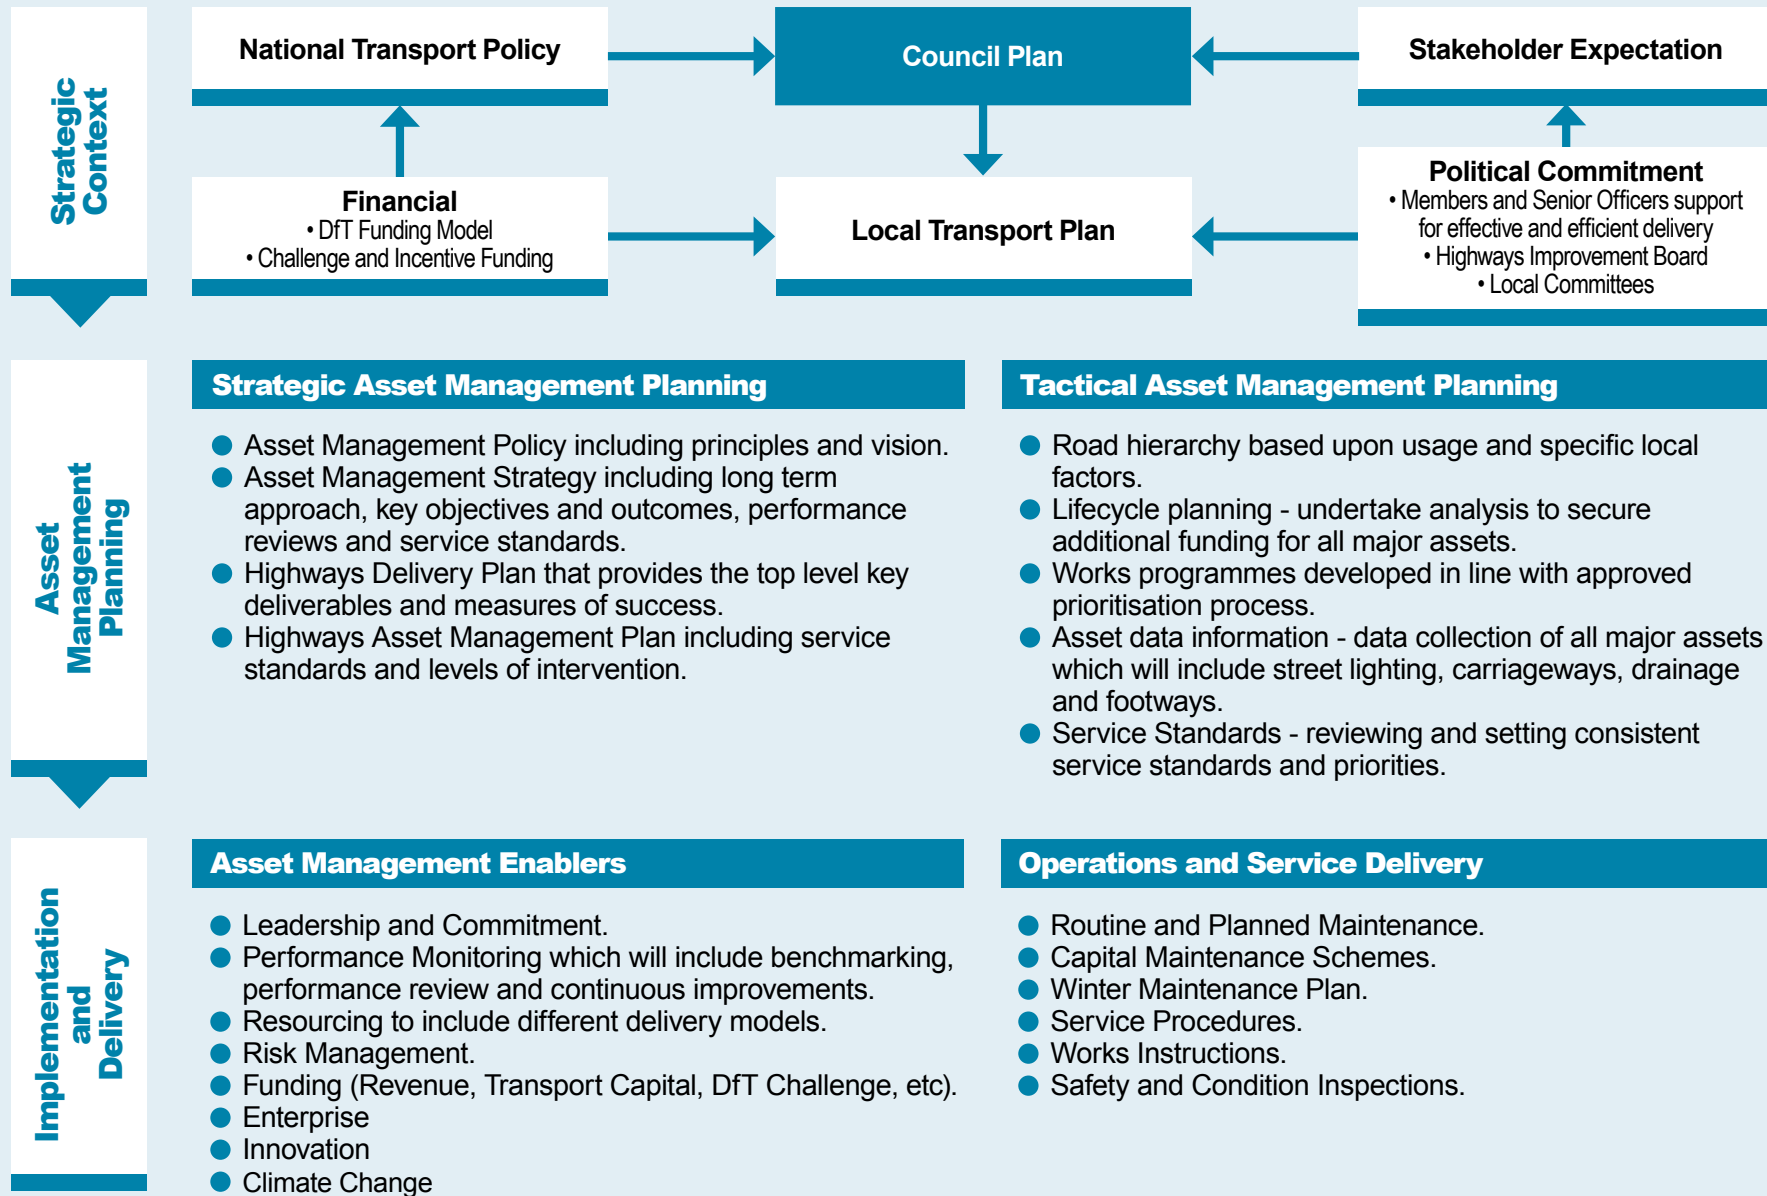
Strategic Context

National Transport Policy

Council Plan

Stakeholder Expectation

Financial
• DfT Funding Model
• Challenge and Incentive Funding

Local Transport Plan

Political Commitment
• Members and Senior Officers support for effective and efficient delivery
• Highways Improvement Board
• Local Committees

Asset Management Planning

Strategic Asset Management Planning

● Asset Management Policy including principles and vision.
● Asset Management Strategy including long term approach, key objectives and outcomes, performance reviews and service standards.
● Highways Delivery Plan that provides the top level key deliverables and measures of success.
● Highways Asset Management Plan including service standards and levels of intervention.

Tactical Asset Management Planning

● Road hierarchy based upon usage and specific local factors.
● Lifecycle planning - undertake analysis to secure additional funding for all major assets.
● Works programmes developed in line with approved prioritisation process.
● Asset data information - data collection of all major assets which will include street lighting, carriageways, drainage and footways.
● Service Standards - reviewing and setting consistent service standards and priorities.

Implementation and Delivery

Asset Management Enablers

● Leadership and Commitment.
● Performance Monitoring which will include benchmarking, performance review and continuous improvements.
● Resourcing to include different delivery models.
● Risk Management.
● Funding (Revenue, Transport Capital, DfT Challenge, etc).
● Enterprise
● Innovation
● Climate Change

Operations and Service Delivery

● Routine and Planned Maintenance.
● Capital Maintenance Schemes.
● Winter Maintenance Plan.
● Service Procedures.
● Works Instructions.
● Safety and Condition Inspections.